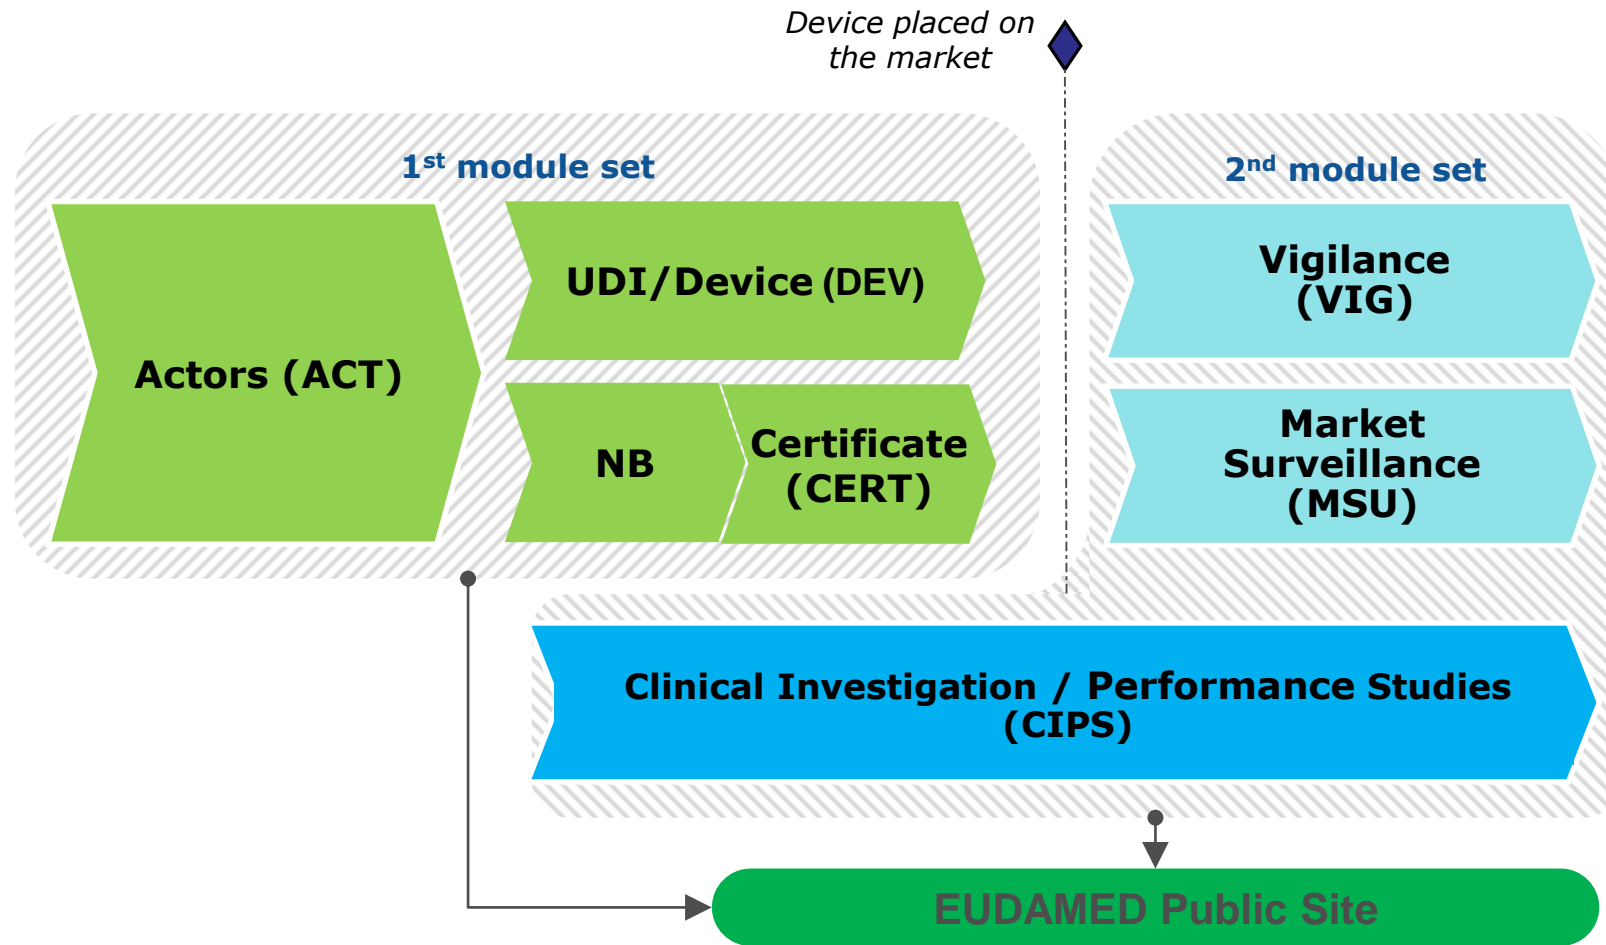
Device placed on the market

1$^{st}$ module set

Actors (ACT)

UDI/Device (DEV)

NB

Certificate (CERT)

2$^{nd}$ module set

Vigilance (VIG)

Market Surveillance (MSU)

Clinical Investigation / Performance Studies (CIPS)

EUDAMED Public Site